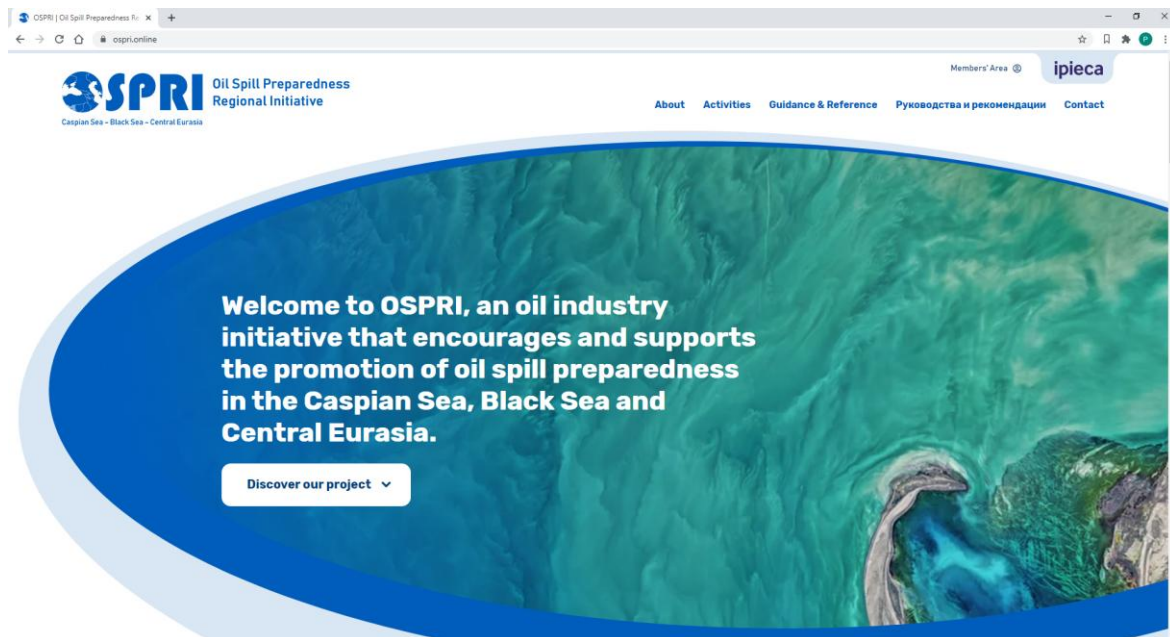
OSPRI | Oil Spill Preparedness Re ×

ospri.online

OSPRI Oil Spill Preparedness Regional Initiative

Caspian Sea – Black Sea – Central Eurasia

Members' Area

ipieca

About Activities Guidance & Reference Руководства и рекомендации Contact

Welcome to OSPRI, an oil industry initiative that encourages and supports the promotion of oil spill preparedness in the Caspian Sea, Black Sea and Central Eurasia.

Discover our project